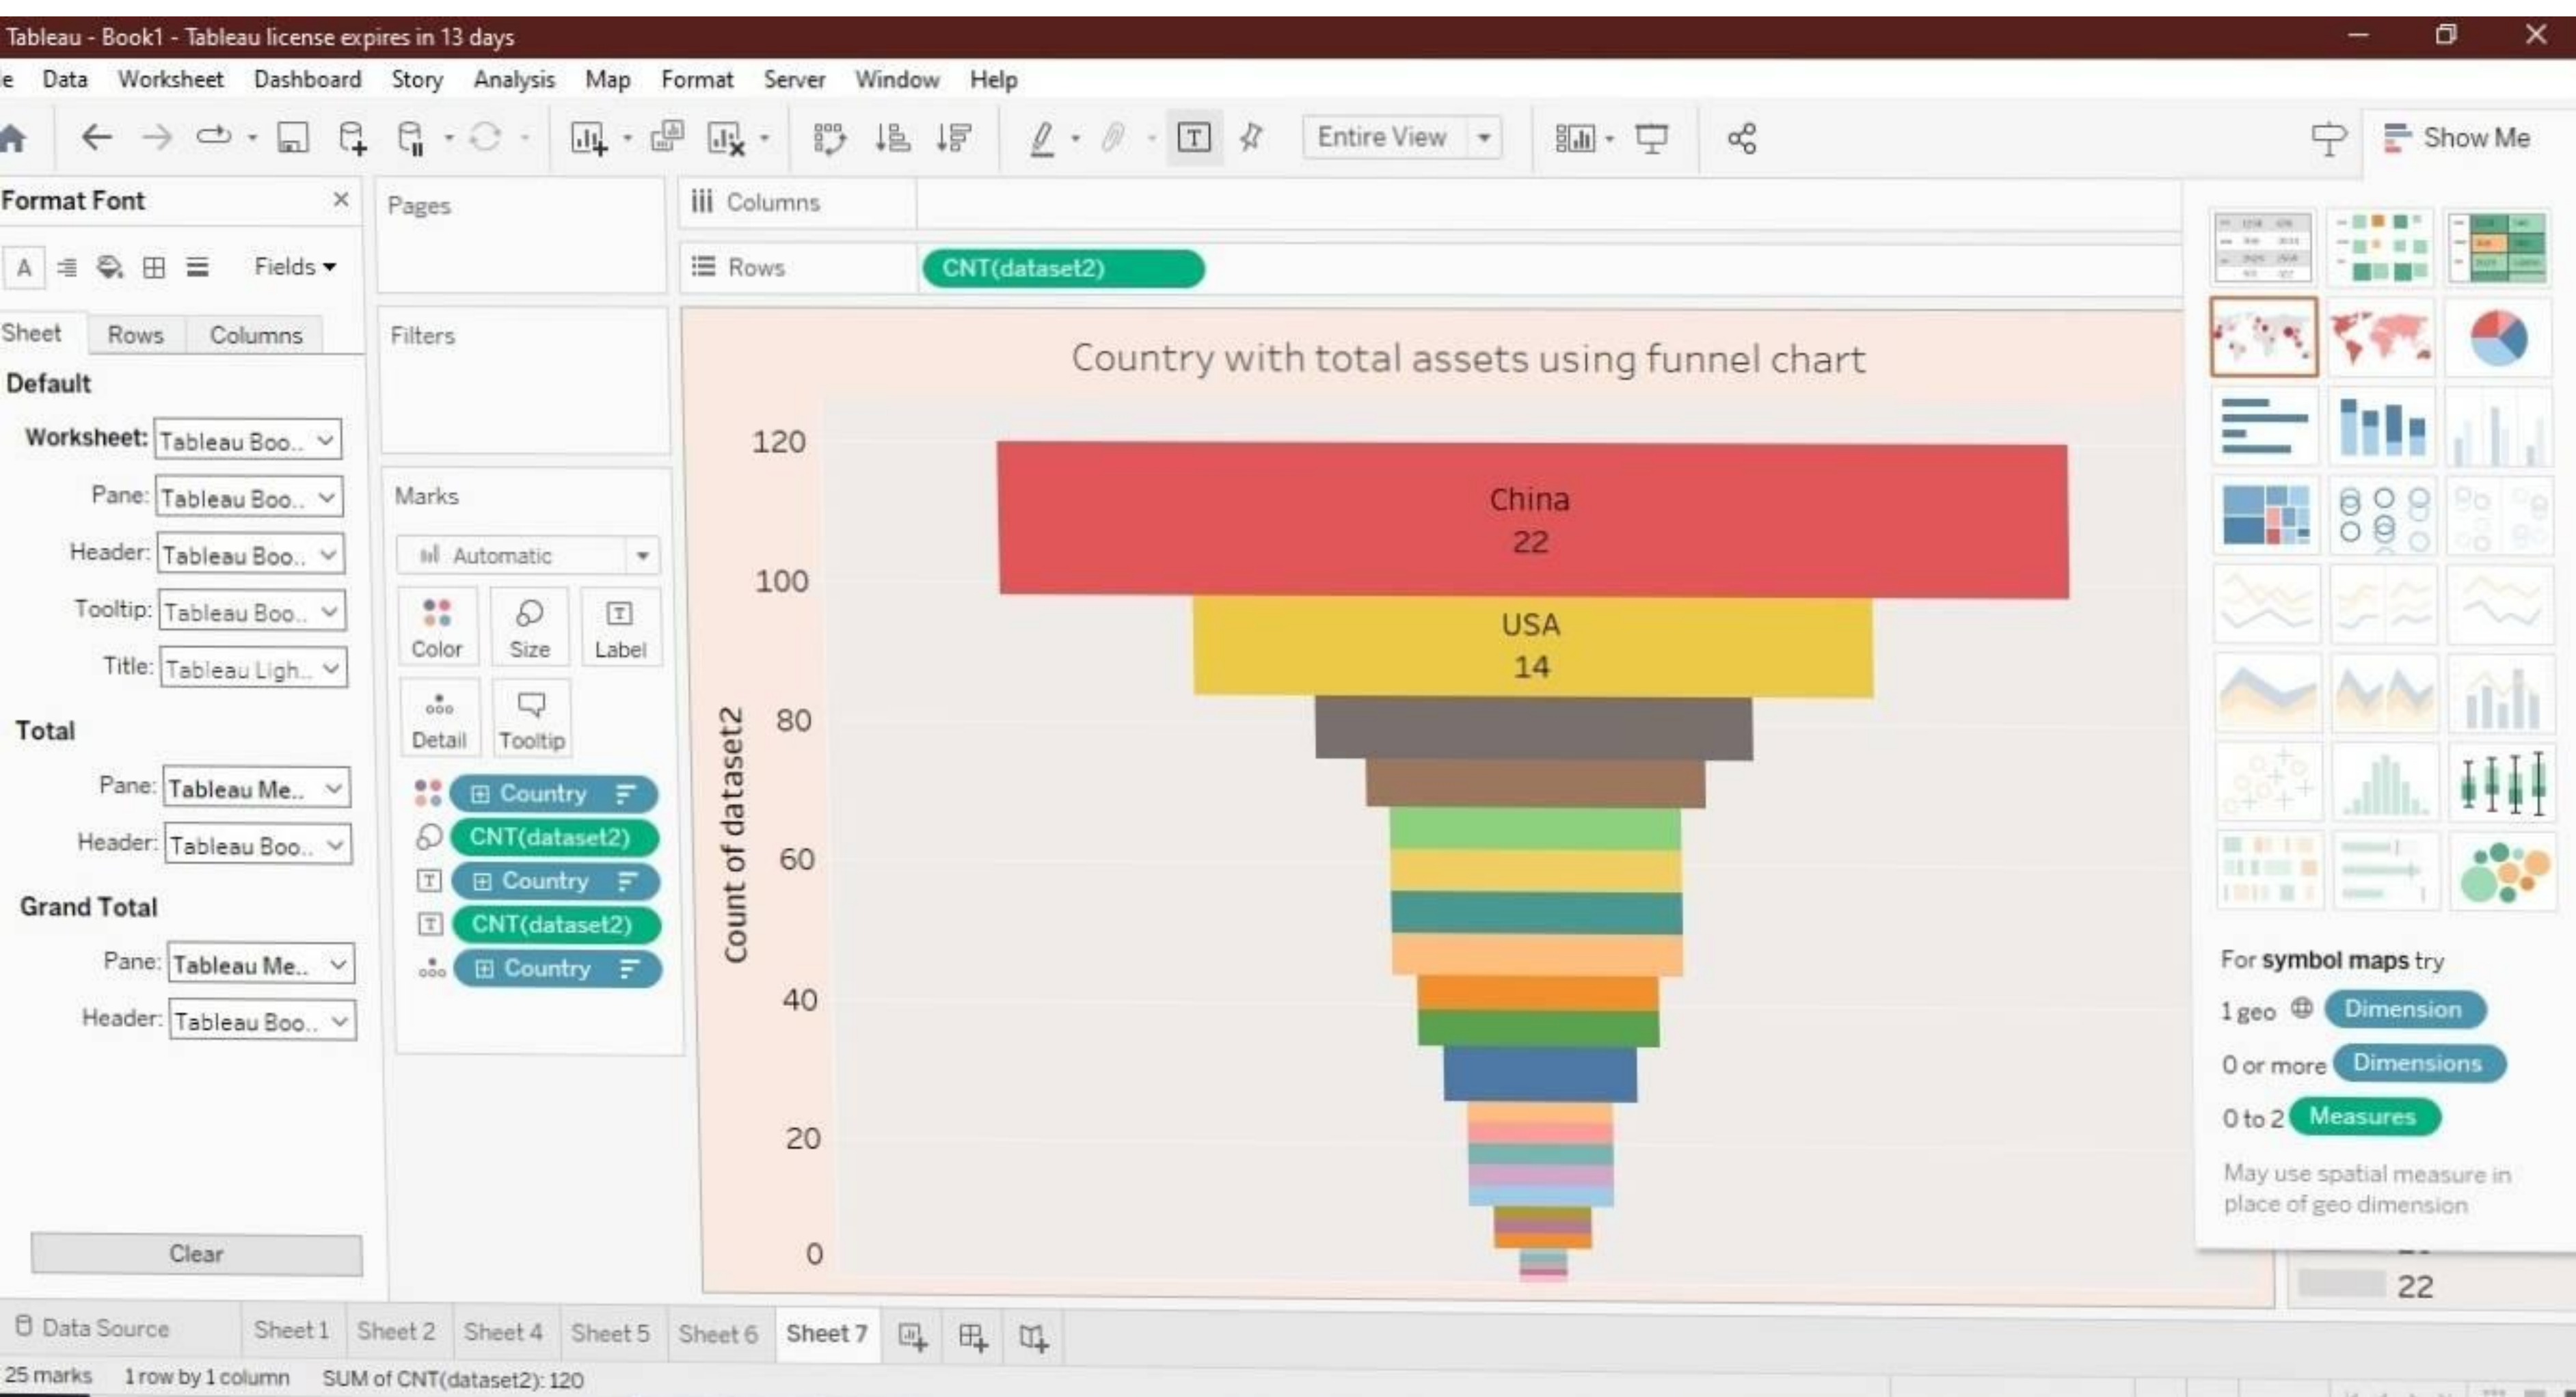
Tableau - Book1 - Tableau license expires in 13 days

e Data Worksheet Dashboard Story Analysis Map Format Server Window Help

Entire View

Show Me

Format Font

Fields

Sheet Rows Columns

Default

Worksheet: Tableau Boo..

Pane: Tableau Boo..

Header: Tableau Boo..

Tooltip: Tableau Boo..

Title: Tableau Ligh..

Total

Pane: Tableau Me..

Header: Tableau Boo..

Grand Total

Pane: Tableau Me..

Header: Tableau Boo..

Clear

Pages

Filters

Marks

Automatic

Color Size Label

Detail Tooltip

Country

CNT(dataset2)

Country

CNT(dataset2)

Country

Columns

Rows CNT(dataset2)

Country with total assets using funnel chart

Count of dataset2

120
100
80
60
40
20
0

China
22

USA
14

For symbol maps try

1 geo Dimension

0 or more Dimensions

0 to 2 Measures

May use spatial measure in place of geo dimension

22

Data Source Sheet 1 Sheet 2 Sheet 4 Sheet 5 Sheet 6 Sheet 7

25 marks 1 row by 1 column SUM of CNT(dataset2): 120